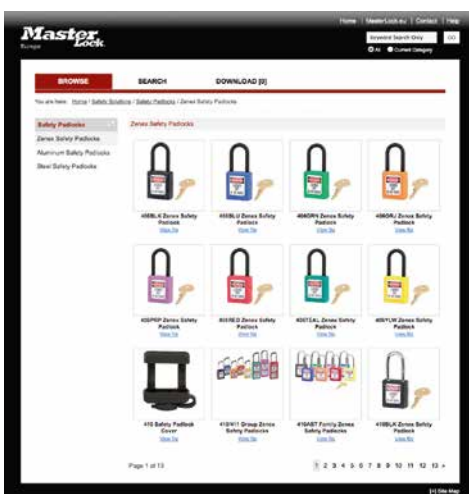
Master Lock
Europe

Home | MasterLock.eu | Contact | Help

Keyword Search Entry GO
All Current Category

BROWSE SEARCH DOWNLOAD [0]

You are here: Home / Safety Solutions / Safety Padlocks / Zenex Safety Padlocks

Safety Padlocks
Zenex Safety Padlocks
Aluminum Safety Padlocks
Steel Safety Padlocks

Zenex Safety Padlocks

406BLK Zenex Safety Padlock
View file

406BLU Zenex Safety Padlock
View file

406GRN Zenex Safety Padlock
View file

406ORJ Zenex Safety Padlock
View file

406PRP Zenex Safety Padlock
View file

406RED Zenex Safety Padlock
View file

406TEAL Zenex Safety Padlock
View file

406YLW Zenex Safety Padlock
View file

410 Safety Padlock Cover
View file

410W11 Group Zenex Safety Padlocks
View file

410AST Family Zenex Safety Padlocks
View file

410BLK Zenex Safety Padlock
View file

Page 1 of 13

1 2 3 4 5 6 7 8 9 10 11 12 13 >

[+] Site Map